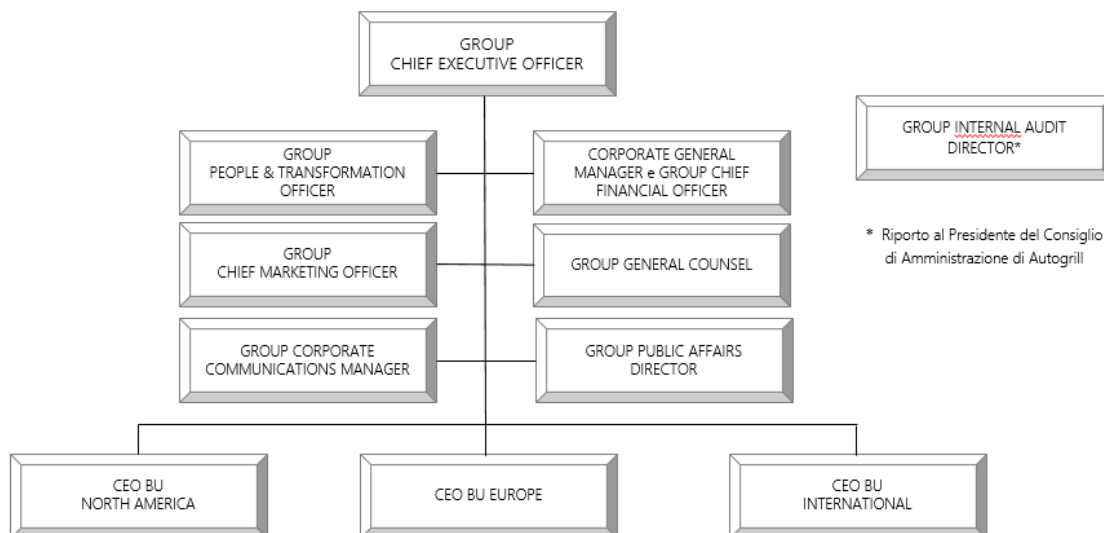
GROUP
CHIEF EXECUTIVE OFFICER

GROUP INTERNAL AUDIT
DIRECTOR*

GROUP
PEOPLE & TRANSFORMATION
OFFICER

CORPORATE GENERAL
MANAGER e GROUP CHIEF
FINANCIAL OFFICER

* Riporto al Presidente del Consiglio di Amministrazione di Autogrill

GROUP
CHIEF MARKETING OFFICER

GROUP GENERAL COUNSEL

GROUP CORPORATE
COMMUNICATIONS MANAGER

GROUP PUBLIC AFFAIRS
DIRECTOR

CEO BU
NORTH AMERICA

CEO BU EUROPE

CEO BU
INTERNATIONAL